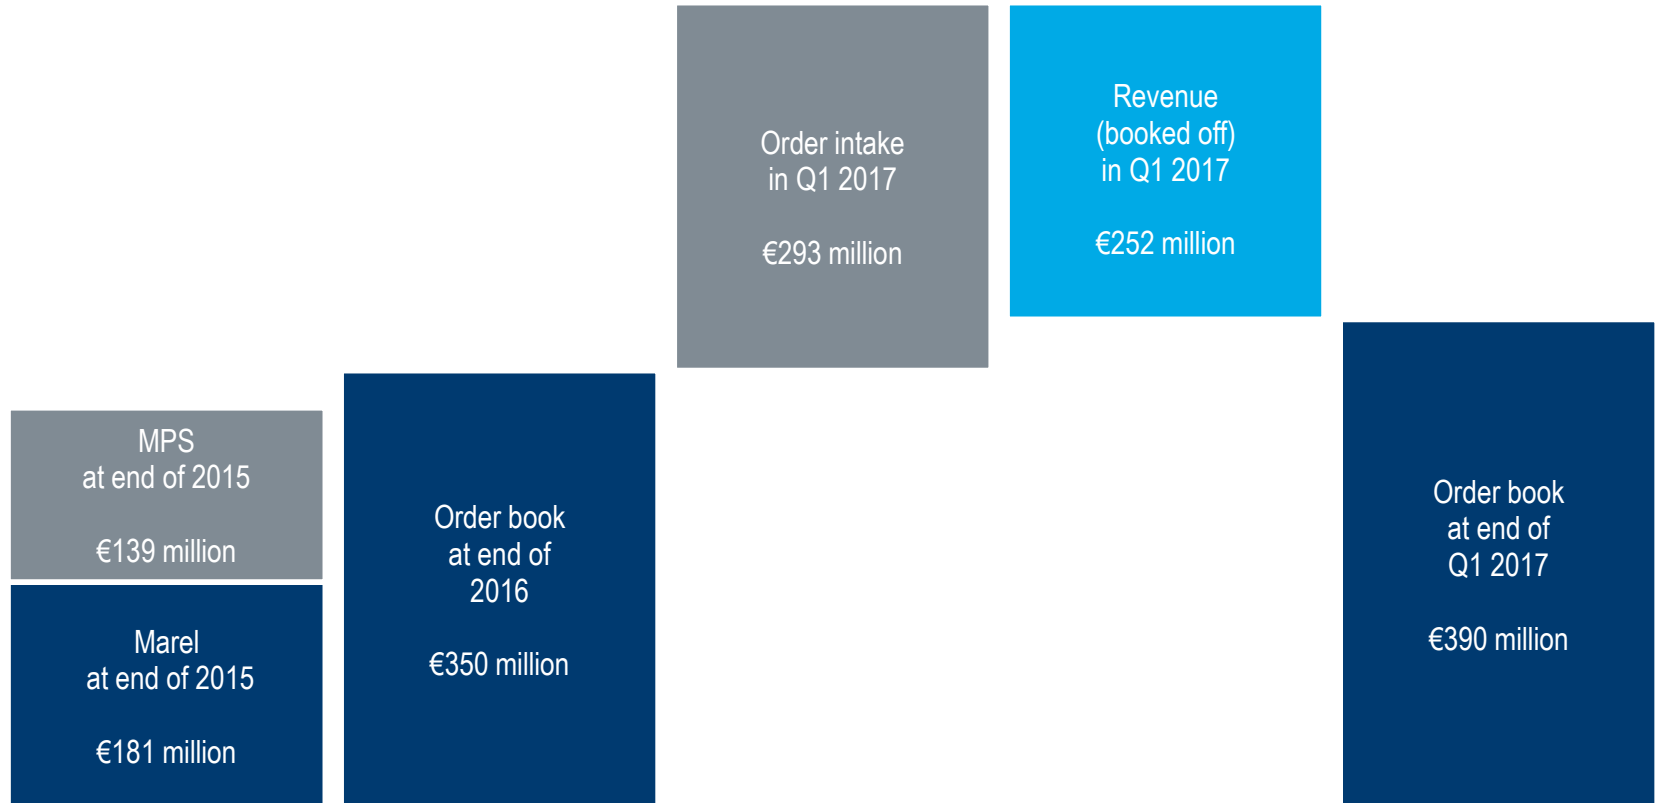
MPS
at end of 2015

€139 million

Marel
at end of 2015

€181 million

Order book
at end of
2016

€350 million

Order intake
in Q1 2017

€293 million

Revenue
(booked off)
in Q1 2017

€252 million

Order book
at end of
Q1 2017

€390 million